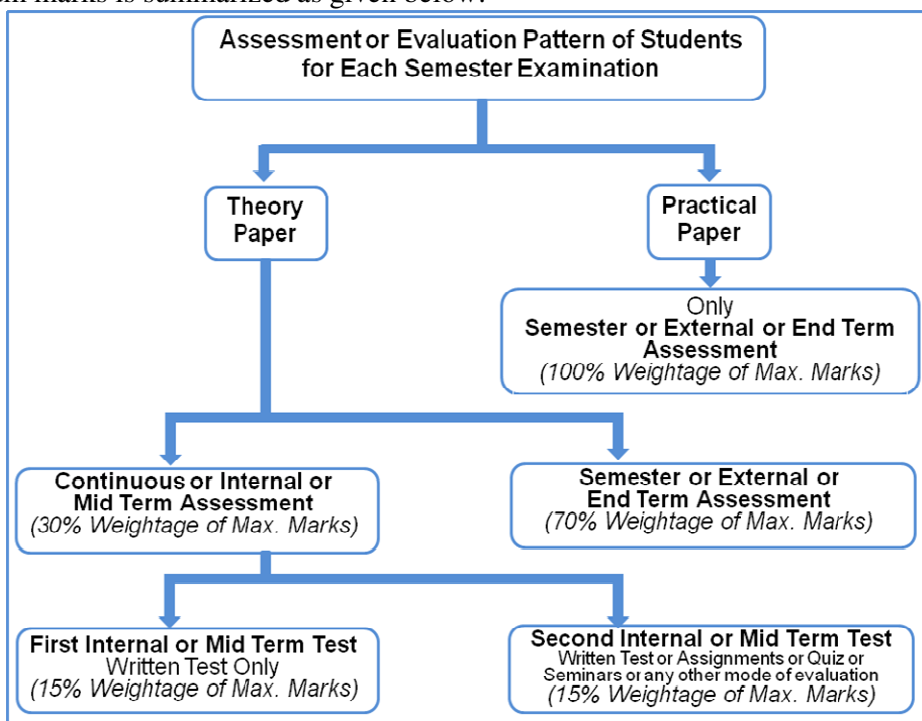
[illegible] marks is summarized as given below:

Assessment or Evaluation Pattern of Students for Each Semester Examination

Theory Paper

Practical Paper

Only
Semester or External or End Term Assessment
(100% Weightage of Max. Marks)

Continuous or Internal or Mid Term Assessment
(30% Weightage of Max. Marks)

Semester or External or End Term Assessment
(70% Weightage of Max. Marks)

First Internal or Mid Term Test
Written Test Only
(15% Weightage of Max. Marks)

Second Internal or Mid Term Test
Written Test or Assignments or Quiz or Seminars or any other mode of evaluation
(15% Weightage of Max. Marks)